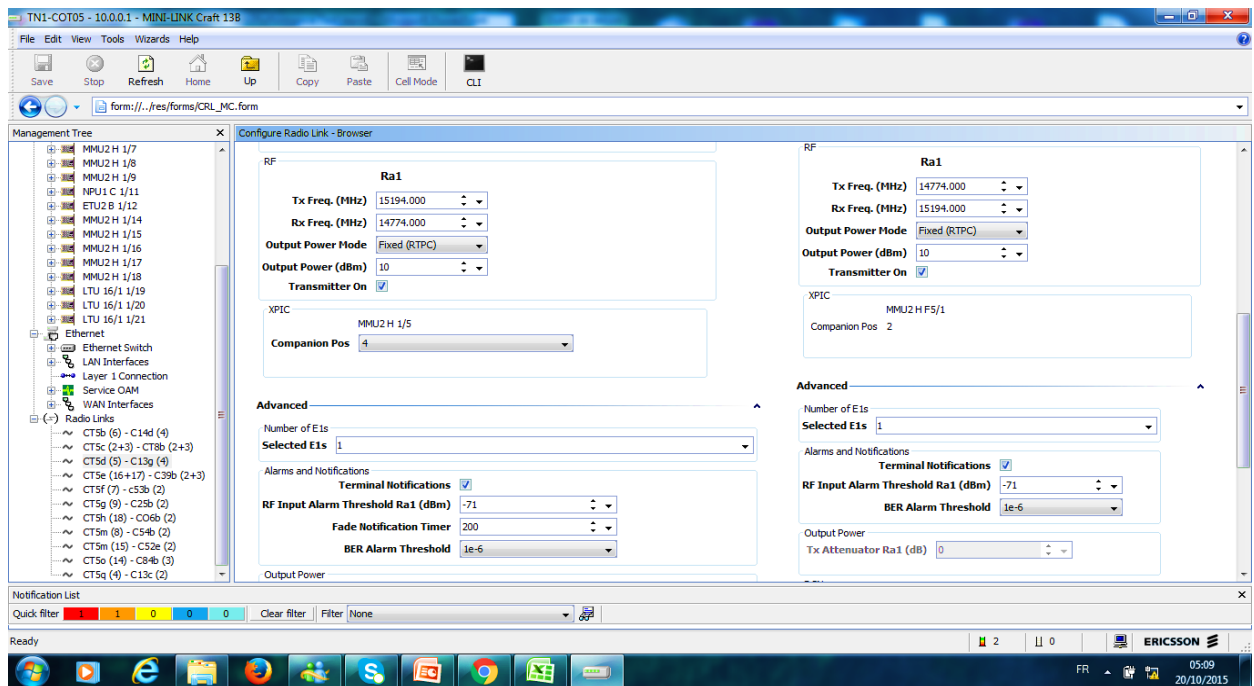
TN1-COT05 - 10.0.0.1 - MINI-LINK Craft 13B

File Edit View Tools Wizards Help

Save Stop Refresh Home Up Copy Paste Cell Mode CLI

form://../res/forms/CRL_MC.form

Management Tree

MMU2 H 1/7
MMU2 H 1/8
MMU2 H 1/9
NPU1 C 1/11
ETU2 B 1/12
MMU2 H 1/14
MMU2 H 1/15
MMU2 H 1/16
MMU2 H 1/17
MMU2 H 1/18
LTU 16/1 1/19
LTU 16/1 1/20
LTU 16/1 1/21
Ethernet
Ethernet Switch
LAN Interfaces
Layer 1 Connection
Service OAM
WAN Interfaces
Radio Links
CT5b (6) - C14d (4)
CT5c (2+3) - CT8b (2+3)
CT5d (5) - C13g (4)
CT5e (16+17) - C39b (2+3)
CT5f (7) - c53b (2)
CT5g (9) - C25b (2)
CT5h (18) - CO6b (2)
CT5m (8) - C54b (2)
CT5m (15) - C52e (2)
CT5o (14) - C84b (3)
CT5q (4) - C13c (2)

Configure Radio Link - Browser

RF
Ra1
Tx Freq. (MHz) 15194.000
Rx Freq. (MHz) 14774.000
Output Power Mode Fixed (RTPC)
Output Power (dBm) 10
Transmitter On

XPIC
MMU2 H 1/5
Companion Pos 4

Advanced
Number of E1s
Selected E1s 1
Alarms and Notifications
Terminal Notifications
RF Input Alarm Threshold Ra1 (dBm) -71
Fade Notification Timer 200
BER Alarm Threshold 1e-6
Output Power

RF
Ra1
Tx Freq. (MHz) 14774.000
Rx Freq. (MHz) 15194.000
Output Power Mode Fixed (RTPC)
Output Power (dBm) 10
Transmitter On

XPIC
MMU2 H F5/1
Companion Pos 2

Advanced
Number of E1s
Selected E1s 1
Alarms and Notifications
Terminal Notifications
RF Input Alarm Threshold Ra1 (dBm) -71
BER Alarm Threshold 1e-6
Output Power
Tx Attenuator Ra1 (dB) 0

Notification List
Quick filter 1 1 0 0 0 Clear filter Filter None

Ready 2 0 ERICSSON

FR 05:09 20/10/2015